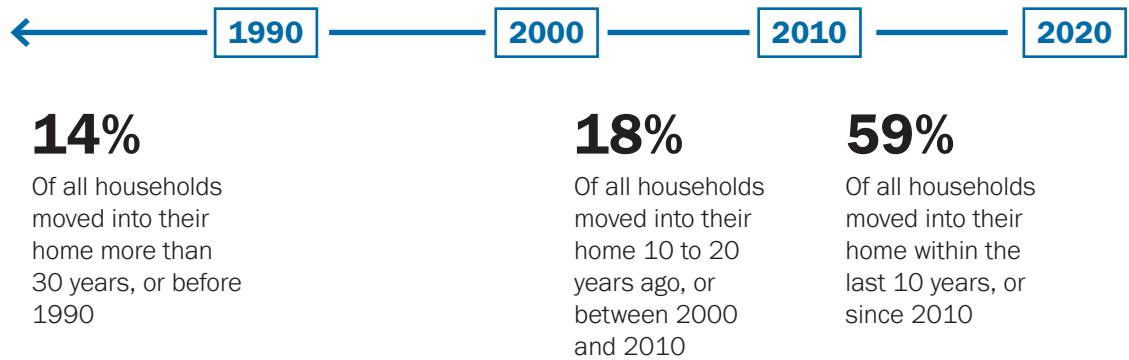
1990

2000

2010

2020

14%

Of all households moved into their home more than 30 years, or before 1990

18%

Of all households moved into their home 10 to 20 years ago, or between 2000 and 2010

59%

Of all households moved into their home within the last 10 years, or since 2010